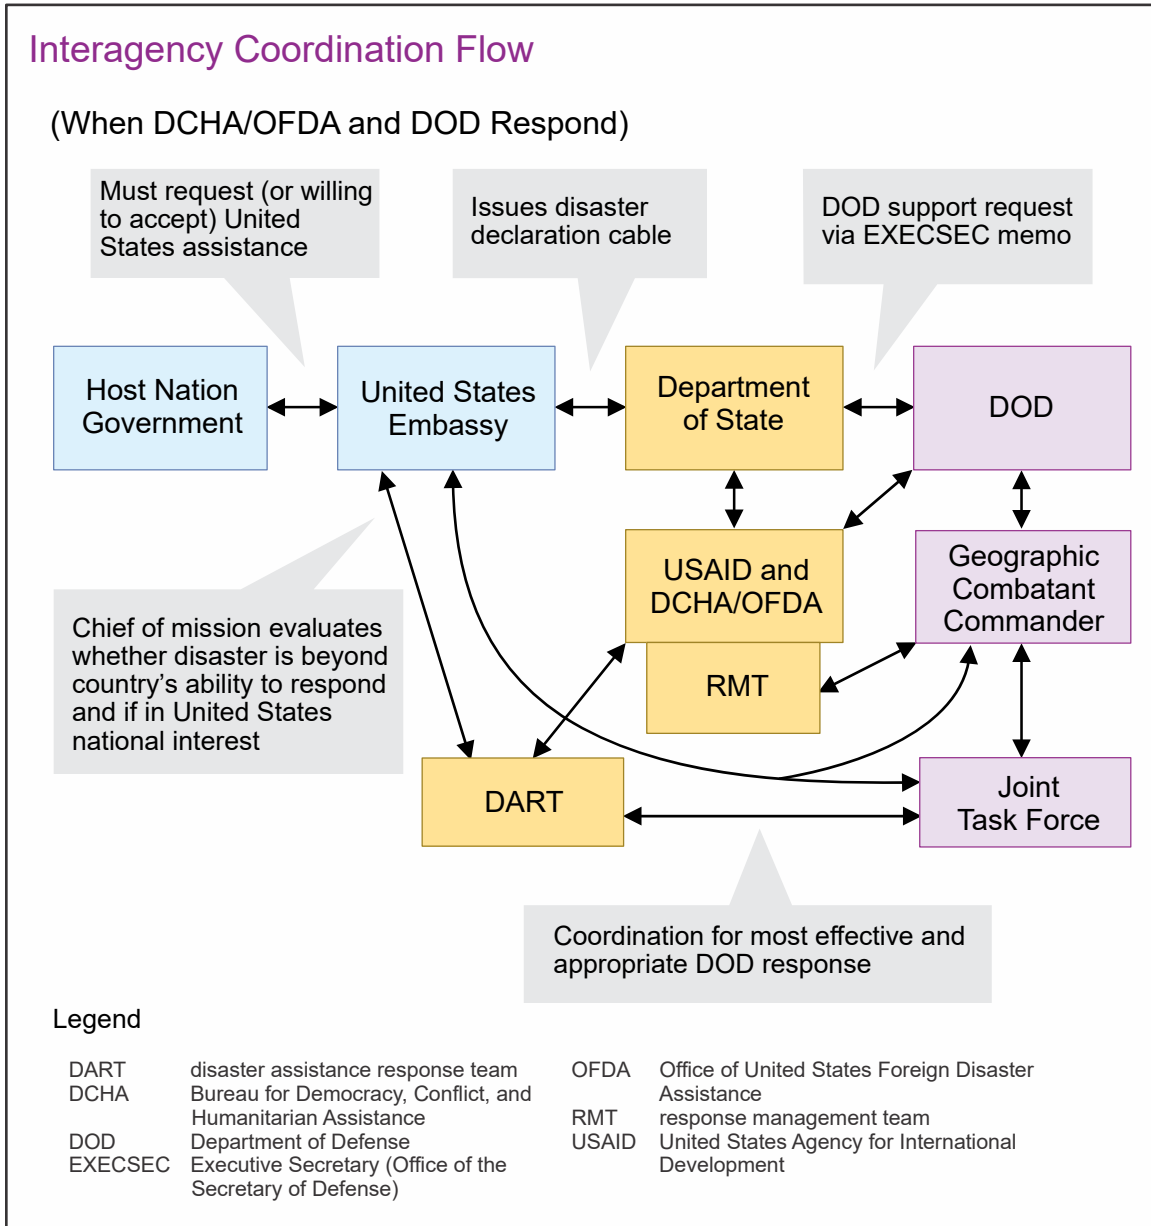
Interagency Coordination Flow

(When DCHA/OFDA and DOD Respond)

Must request (or willing to accept) United States assistance

Issues disaster declaration cable

DOD support request via EXECSEC memo

Host Nation Government

United States Embassy

Department of State

DOD

USAID and DCHA/OFDA

RMT

Geographic Combatant Commander

Chief of mission evaluates whether disaster is beyond country's ability to respond and if in United States national interest

DART

Joint Task Force

Coordination for most effective and appropriate DOD response

Legend

| | | | |
|---|---|---|---|
| DART | disaster assistance response team | OFDA | Office of United States Foreign Disaster Assistance |
| DCHA | Bureau for Democracy, Conflict, and Humanitarian Assistance | RMT | response management team |
| DOD | Department of Defense | USAID | United States Agency for International Development |
| EXECSEC | Executive Secretary (Office of the Secretary of Defense) | | |